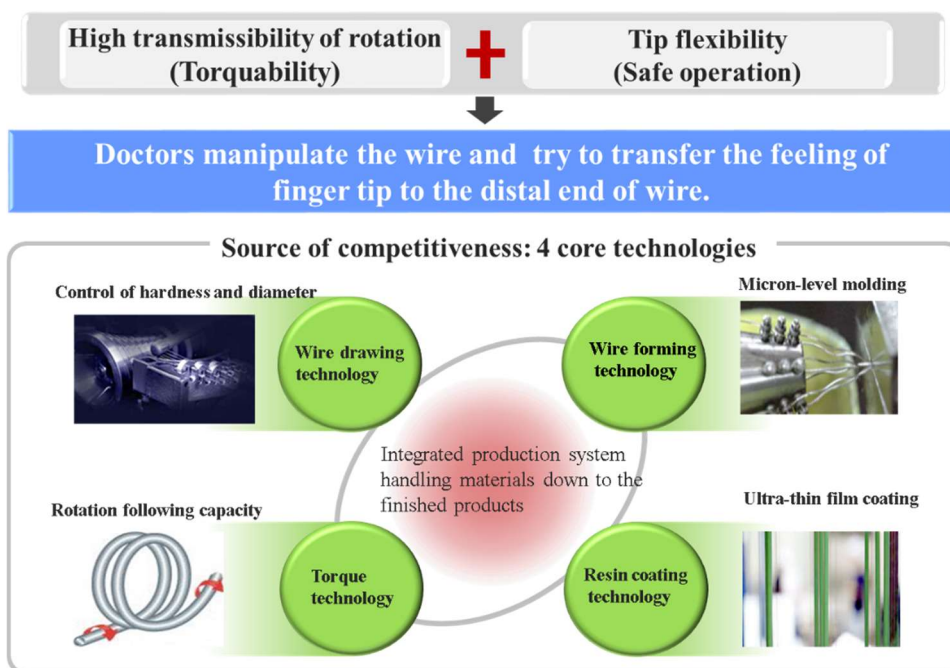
High transmissibility of rotation (Torquability)

Tip flexibility (Safe operation)

Doctors manipulate the wire and try to transfer the feeling of finger tip to the distal end of wire.

Source of competitiveness: 4 core technologies

Control of hardness and diameter

Wire drawing technology

Micron-level molding

Wire forming technology

Integrated production system handling materials down to the finished products

Rotation following capacity

Torque technology

Ultra-thin film coating

Resin coating technology